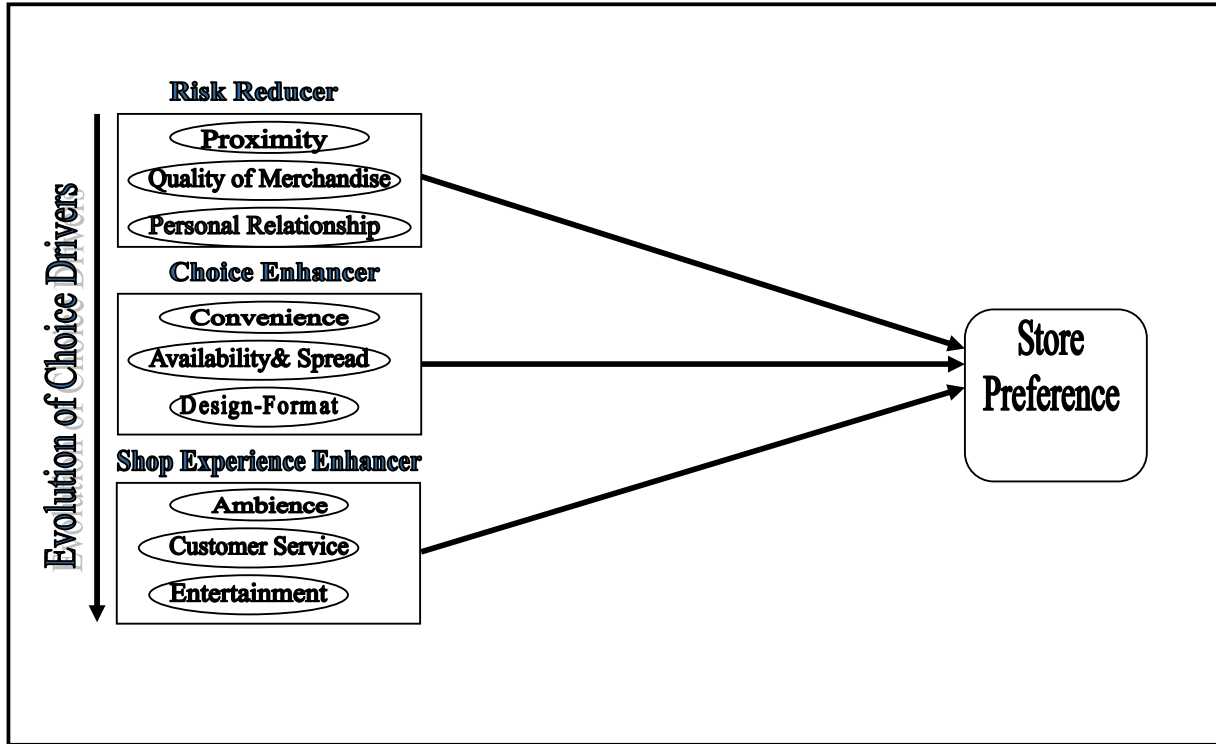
Evolution of Choice Drivers

Risk Reducer

Proximity

Quality of Merchandise

Personal Relationship

Choice Enhancer

Convenience

Availability& Spread

Design-Format

Shop Experience Enhancer

Ambience

Customer Service

Entertainment

Store Preference